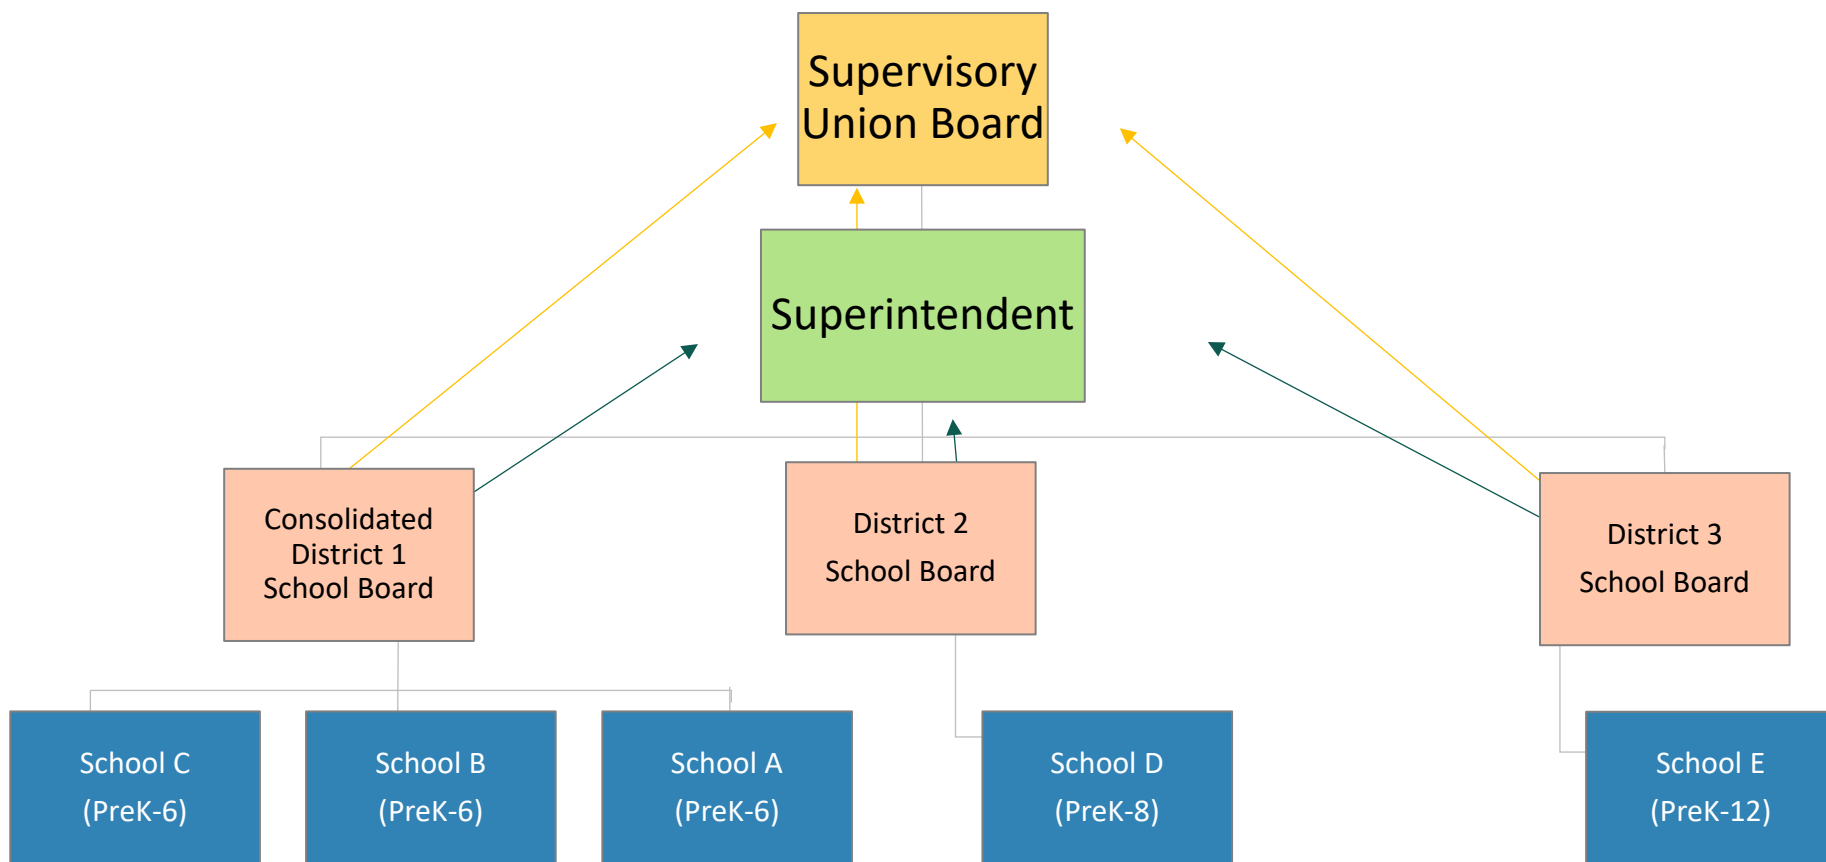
Supervisory Union Board

Superintendent

Consolidated District 1 School Board

District 2 School Board

District 3 School Board

School C (PreK-6)

School B (PreK-6)

School A (PreK-6)

School D (PreK-8)

School E (PreK-12)